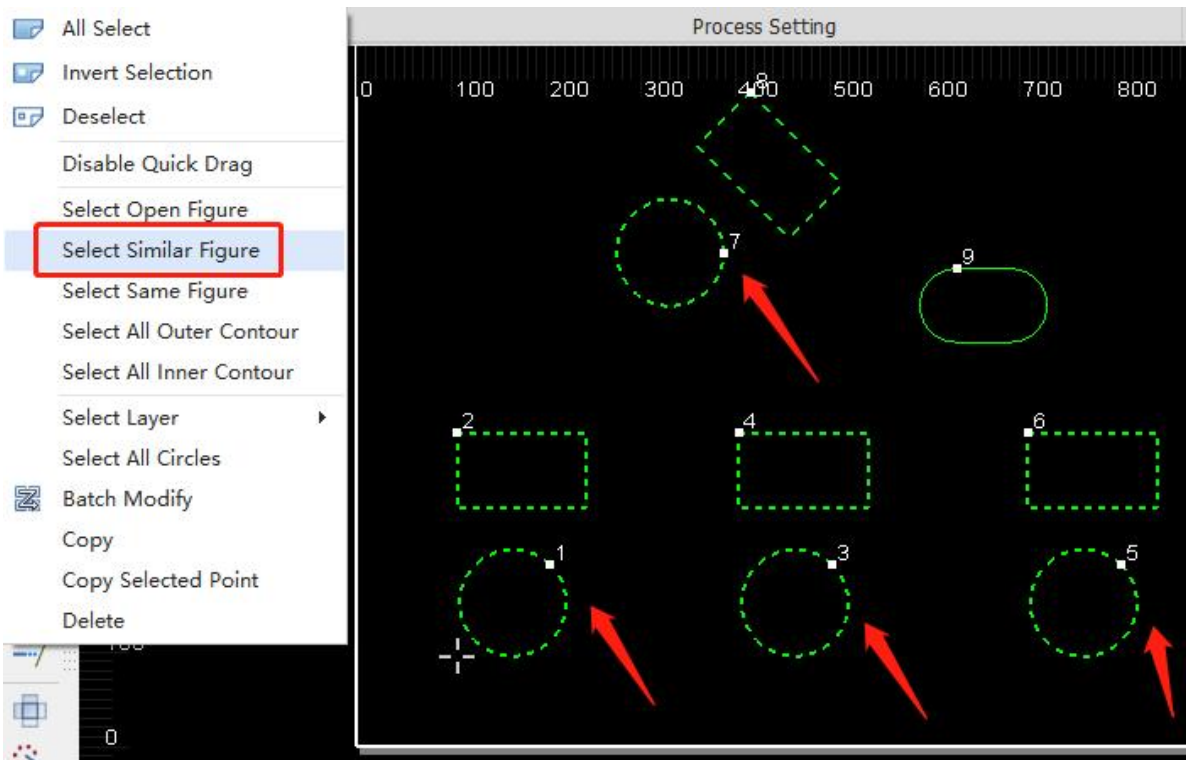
All Select
Invert Selection
Deselect
Disable Quick Drag
Select Open Figure
Select Similar Figure
Select Same Figure
Select All Outer Contour
Select All Inner Contour
Select Layer
Select All Circles
Batch Modify
Copy
Copy Selected Point
Delete

0

Process Setting

0 100 200 300 400 500 600 700 800

8
7
9
2
4
6
1
3
5